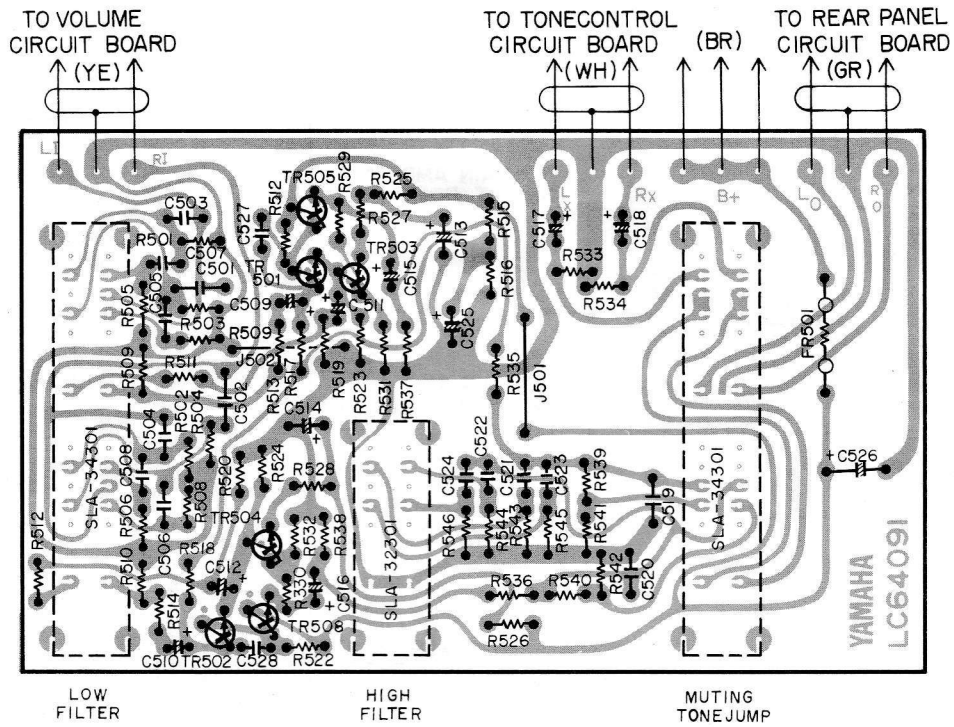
TO VOLUME CIRCUIT BOARD
(YE)

TO TONECONTROL CIRCUIT BOARD
(WH)

(BR)

TO REAR PANEL CIRCUIT BOARD
(GR)

LI RI Lx Rx B+ Lo Ro

C503 R512 C527 TR505 R529 R525 R527 R501 C507 TR 501 C501 TR503 C513 C515 R515 C517 C518 R533 R534 R505 C505 R503 C509 C511 R516 C525 R509 J502 R511 R509 R517 R519 R523 R531 R537 R535 J501 FR501 C502 R513 C514 R504 R502 C504 C508 SLA-34301 R520 R524 R528 C522 C524 C521 C523 R539 C519 R506 R508 C506 TR504 R532 R538 SLA-32301 R546 R544 R543 R545 R541 R512 R510 R518 C512 R330 C516 R542 C520 SLA-34301 C526 R536 R540 R514 TR508 R526 C510 TR502 C528 R522

YAMAHA LC64091

LOW FILTER

HIGH FILTER

MUTING TONEJUMP